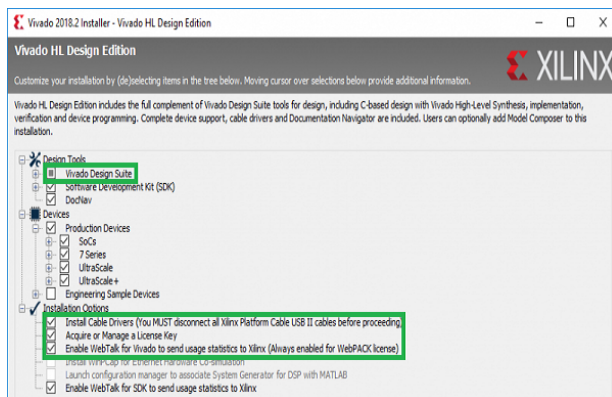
Vivado 2018.2 Installer - Vivado HL Design Edition

Vivado HL Design Edition

XILINX

Customize your installation by (de)selecting items in the tree below. Moving cursor over selections below provide additional information.

Vivado HL Design Edition includes the full complement of Vivado Design Suite tools for design, including C-based design with Vivado High-Level Synthesis, implementation, verification and device programming. Complete device support, cable drivers and Documentation Navigator are included. Users can optionally add Model Composer to this installation.

Design Tools
Vivado Design Suite
Software Development Kit (SDK)
DocNav
Devices
Production Devices
SoCs
7 Series
UltraScale
UltraScale+
Engineering Sample Devices
Installation Options
Install Cable Drivers (You MUST disconnect all Xilinx Platform Cable USB II cables before proceeding)
Acquire or Manage a License Key
Enable WebTalk for Vivado to send usage statistics to Xilinx (Always enabled for WebPACK license)
Install WinPCap for Ethernet Hardware Co-simulation
Launch configuration manager to associate System Generator for DSP with MATLAB
Enable WebTalk for SDK to send usage statistics to Xilinx